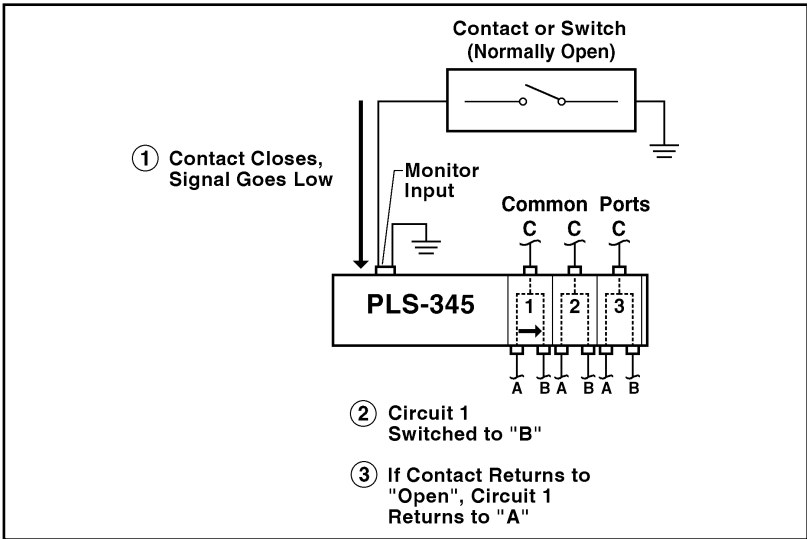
Contact or Switch
(Normally Open)

1 Contact Closes, Signal Goes Low

Monitor Input

Common Ports

C C C

PLS-345

1 2 3

A B A B A B

2 Circuit 1 Switched to "B"

3 If Contact Returns to "Open", Circuit 1 Returns to "A"